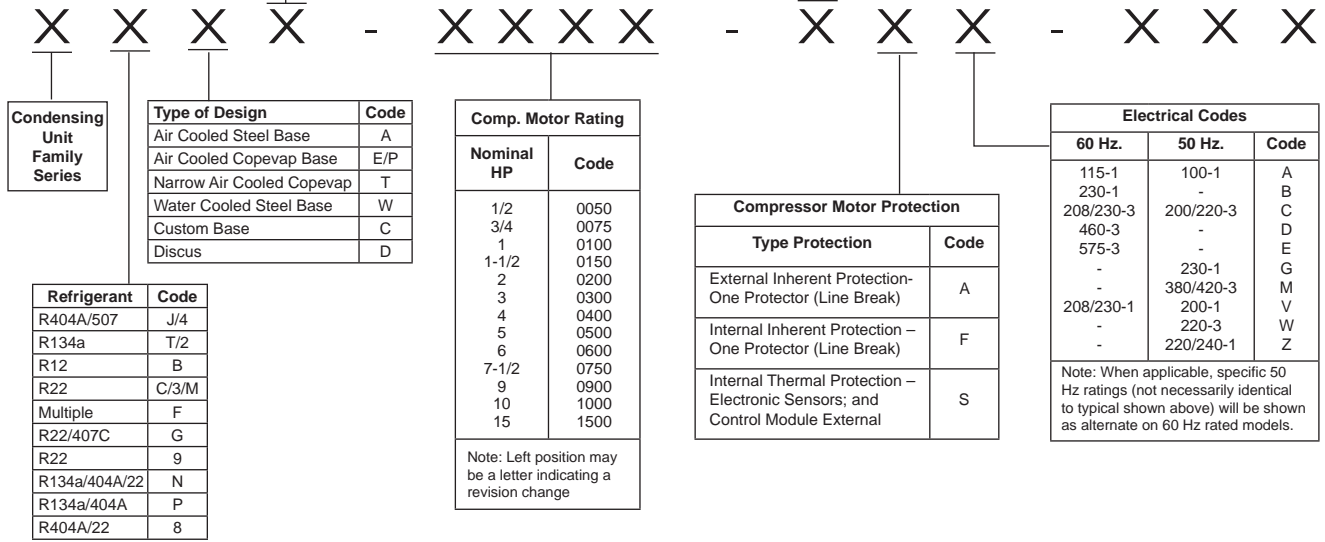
X X X X - X X X X - X X X - X X X

Condensing Unit Family Series

| Type of Design | Code |
|---|---|
| Air Cooled Steel Base | A |
| Air Cooled Copevap Base | E/P |
| Narrow Air Cooled Copevap | T |
| Water Cooled Steel Base | W |
| Custom Base | C |
| Discus | D |

| Refrigerant | Code |
|---|---|
| R404A/507 | J/4 |
| R134a | T/2 |
| R12 | B |
| R22 | C/3/M |
| Multiple | F |
| R22/407C | G |
| R22 | 9 |
| R134a/404A/22 | N |
| R134a/404A | P |
| R404A/22 | 8 |

Comp. Motor Rating

| Nominal HP | Code |
|---|---|
| 1/2 | 0050 |
| 3/4 | 0075 |
| 1 | 0100 |
| 1-1/2 | 0150 |
| 2 | 0200 |
| 3 | 0300 |
| 4 | 0400 |
| 5 | 0500 |
| 6 | 0600 |
| 7-1/2 | 0750 |
| 9 | 0900 |
| 10 | 1000 |
| 15 | 1500 |

Note: Left position may be a letter indicating a revision change

Compressor Motor Protection

| Type Protection | Code |
|---|---|
| External Inherent Protection- One Protector (Line Break) | A |
| Internal Inherent Protection – One Protector (Line Break) | F |
| Internal Thermal Protection – Electronic Sensors; and Control Module External | S |

Electrical Codes

| 60 Hz. | 50 Hz. | Code |
|---|---|---|
| 115-1 | 100-1 | A |
| 230-1 | - | B |
| 208/230-3 | 200/220-3 | C |
| 460-3 | - | D |
| 575-3 | - | E |
| - | 230-1 | G |
| - | 380/420-3 | M |
| 208/230-1 | 200-1 | V |
| - | 220-3 | W |
| - | 220/240-1 | Z |

Note: When applicable, specific 50 Hz ratings (not necessarily identical to typical shown above) will be shown as alternate on 60 Hz rated models.